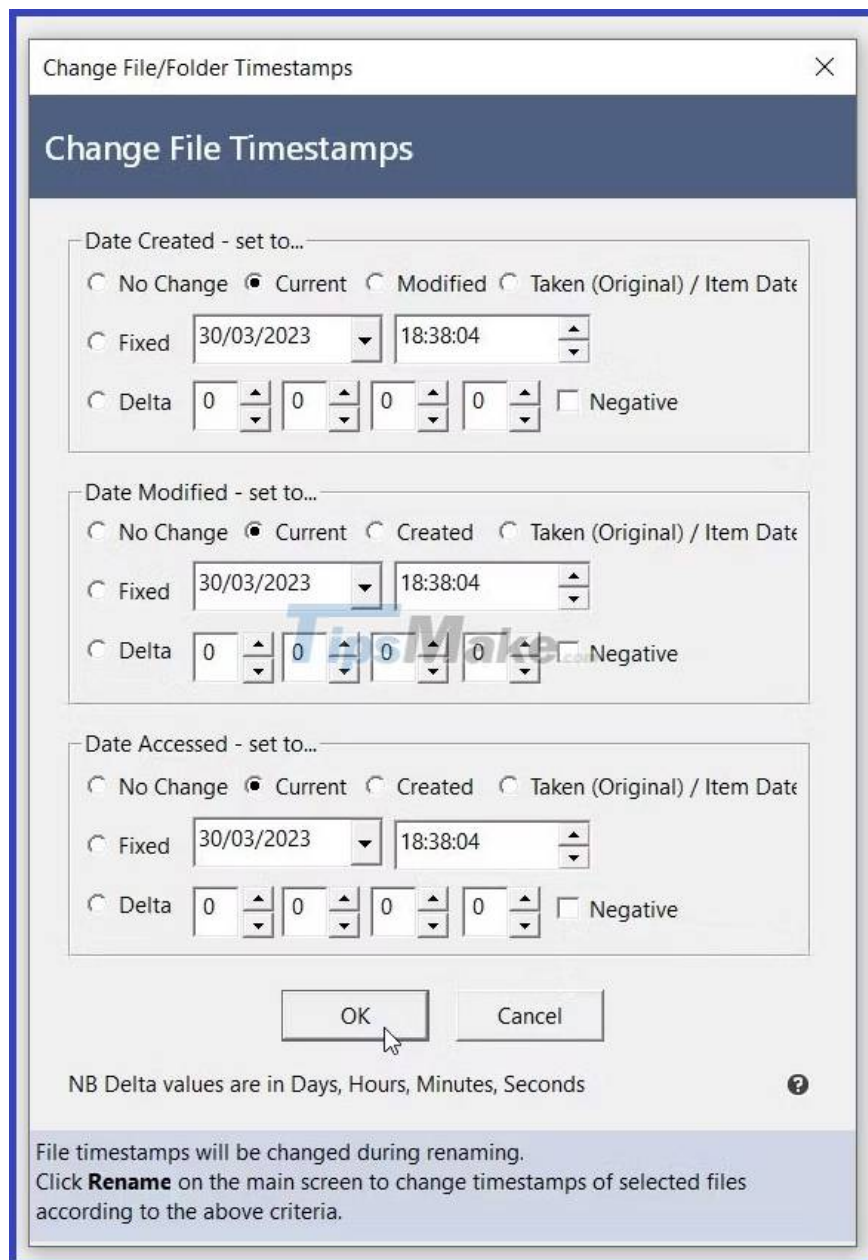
Change File/Folder Timestamps

×

Change File Timestamps

Date Created - set to...

No Change  Current  Modified  Taken (Original) / Item Date

Fixed 30/03/2023 18:38:04

Delta 0 0 0 0 Negative

Date Modified - set to...

No Change  Current  Created  Taken (Original) / Item Date

Fixed 30/03/2023 18:38:04

Delta 0 0 0 0 Negative

TipsMake.com

Date Accessed - set to...

No Change  Current  Created  Taken (Original) / Item Date

Fixed 30/03/2023 18:38:04

Delta 0 0 0 0 Negative

OK  Cancel

NB Delta values are in Days, Hours, Minutes, Seconds

File timestamps will be changed during renaming.
Click **Rename** on the main screen to change timestamps of selected files according to the above criteria.